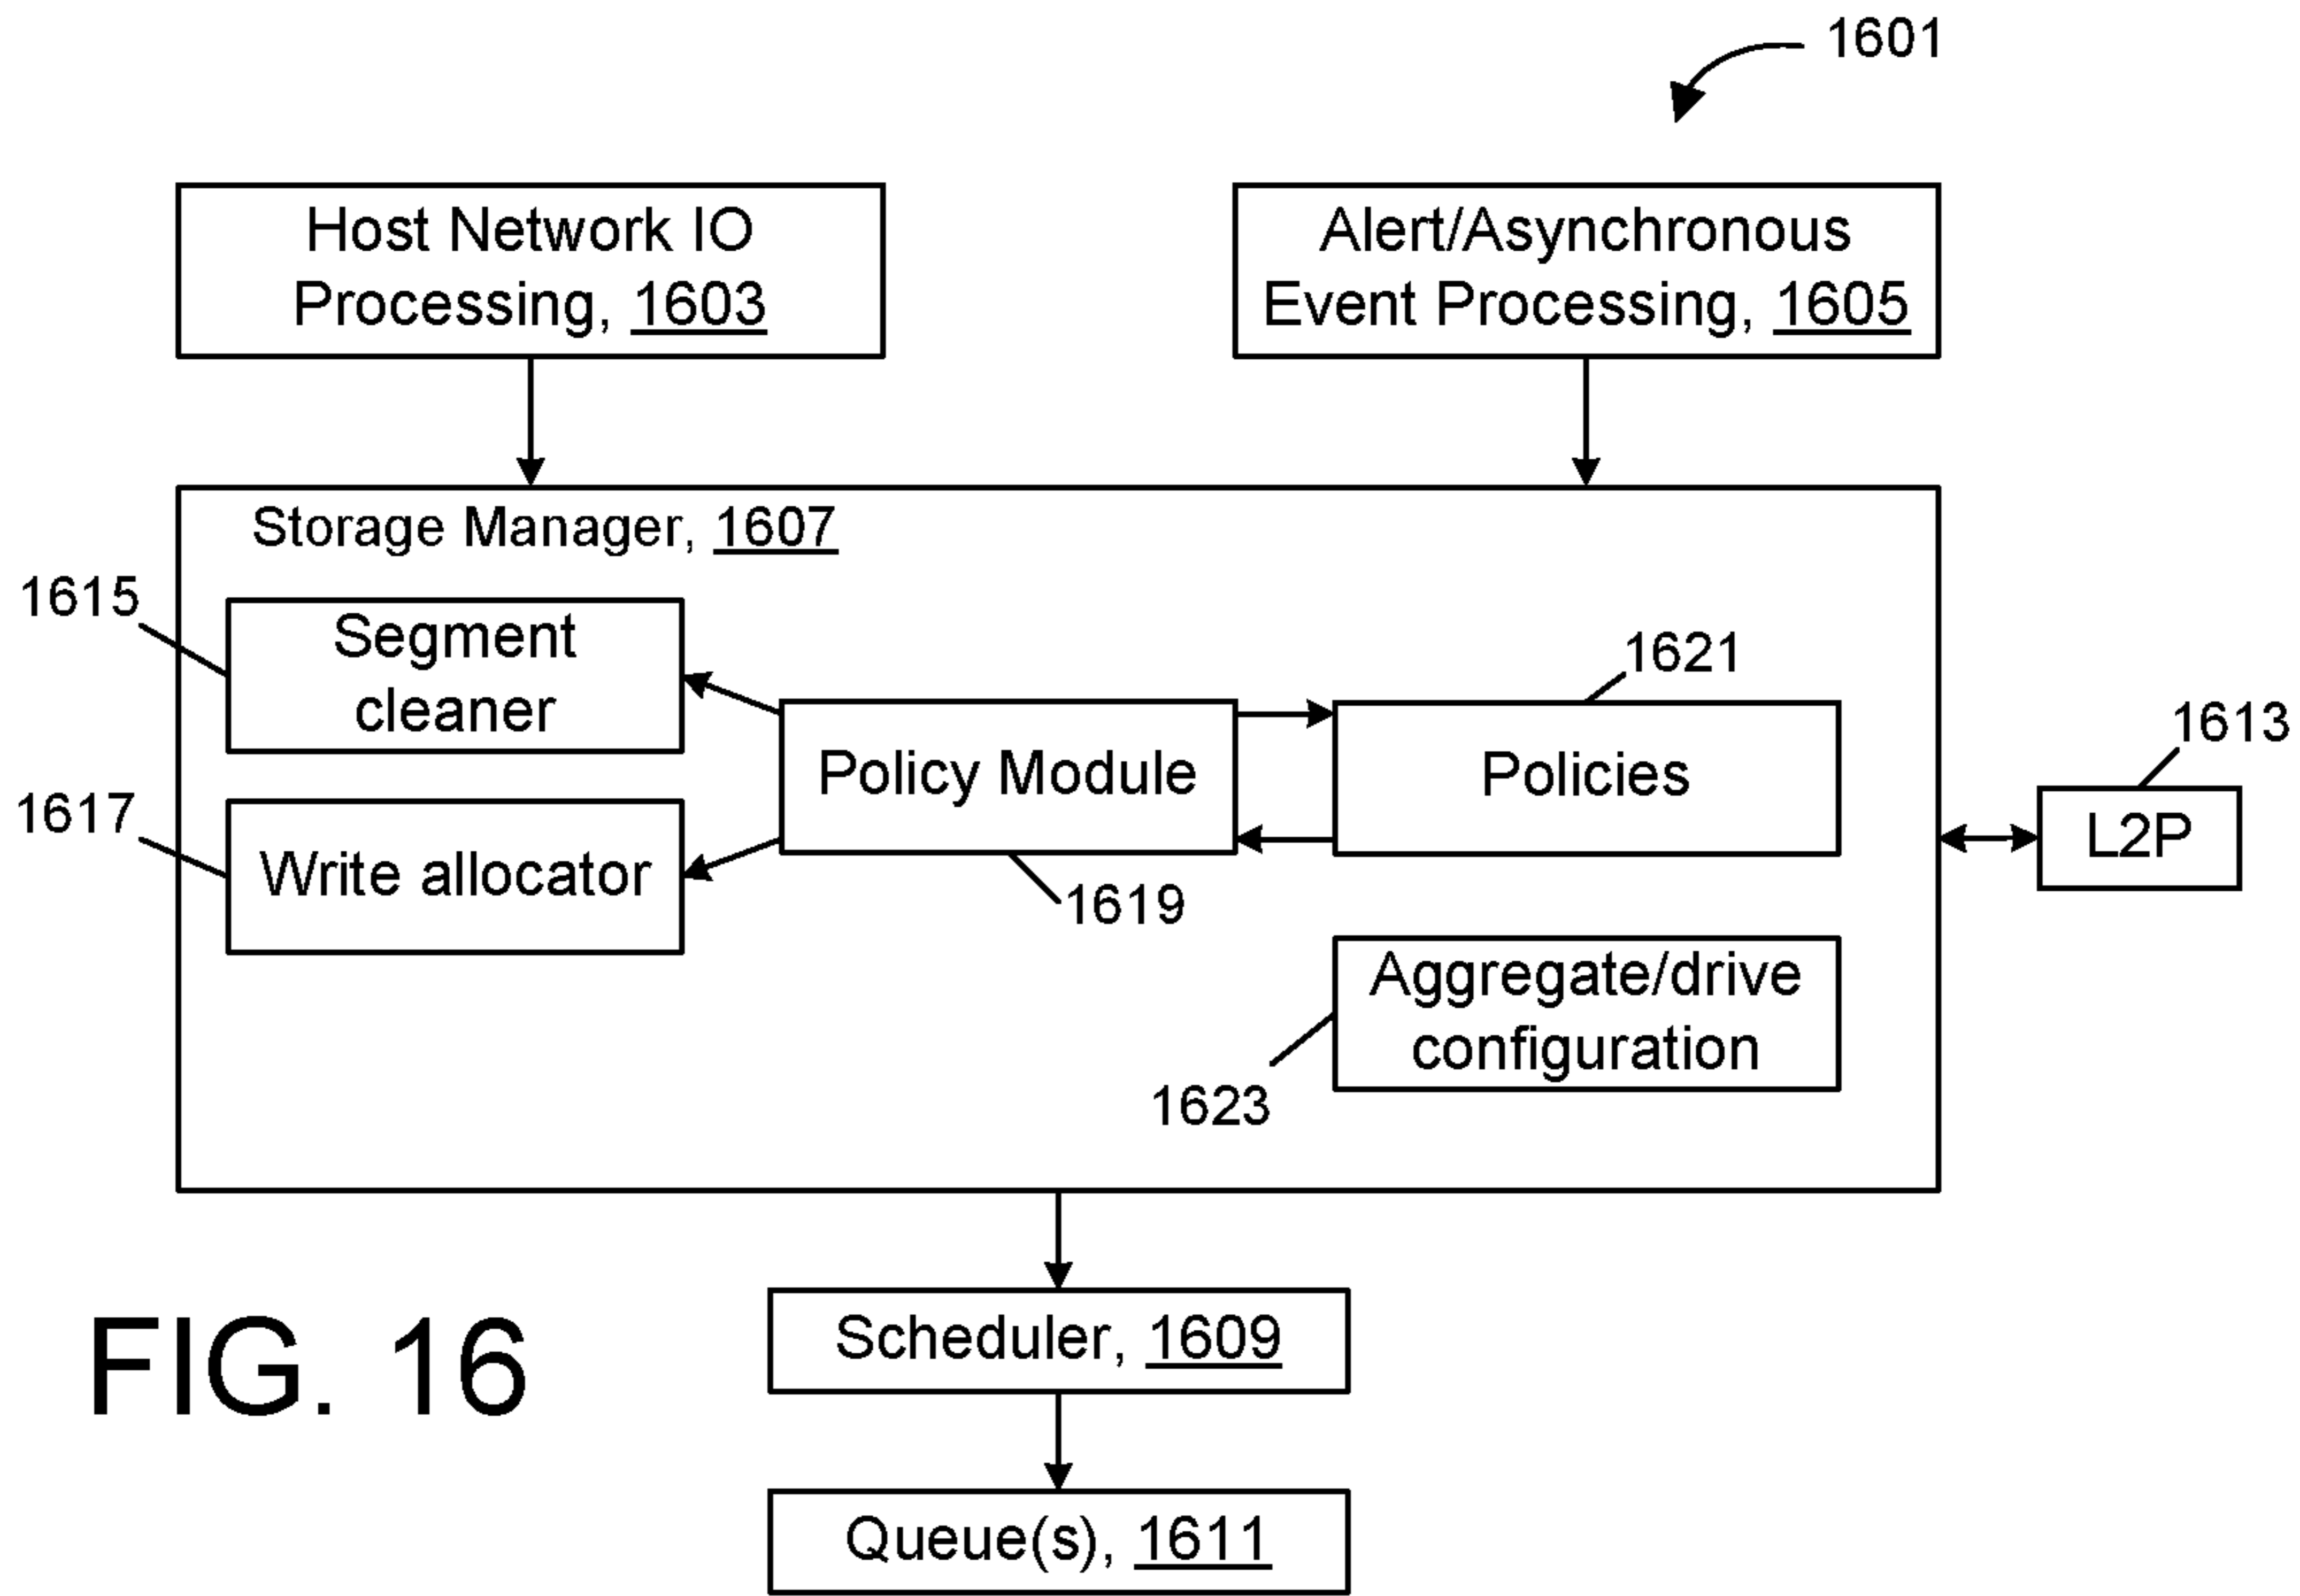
1601

Host Network IO Processing, 1603

Alert/Asynchronous Event Processing, 1605

Storage Manager, 1607

1615

Segment cleaner

1617

Write allocator

Policy Module

1619

1621

Policies

1613

L2P

Aggregate/drive configuration

1623

FIG. 16

Scheduler, 1609

Queue(s), 1611